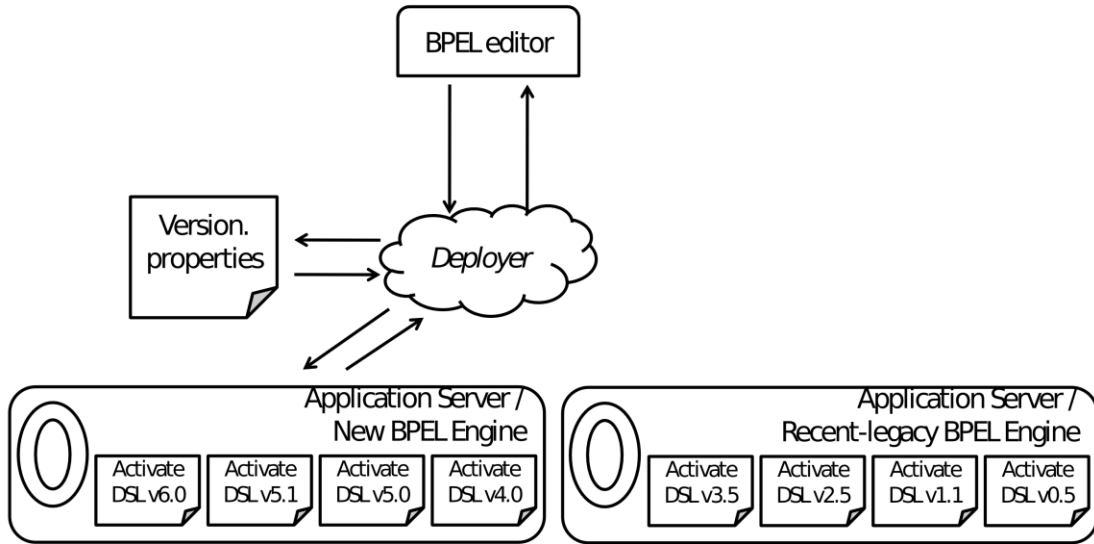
BPEL editor

Version. properties

Deployer

Application Server / New BPEL Engine

Activate DSL v6.0

Activate DSL v5.1

Activate DSL v5.0

Activate DSL v4.0

Application Server / Recent-legacy BPEL Engine

Activate DSL v3.5

Activate DSL v2.5

Activate DSL v1.1

Activate DSL v0.5